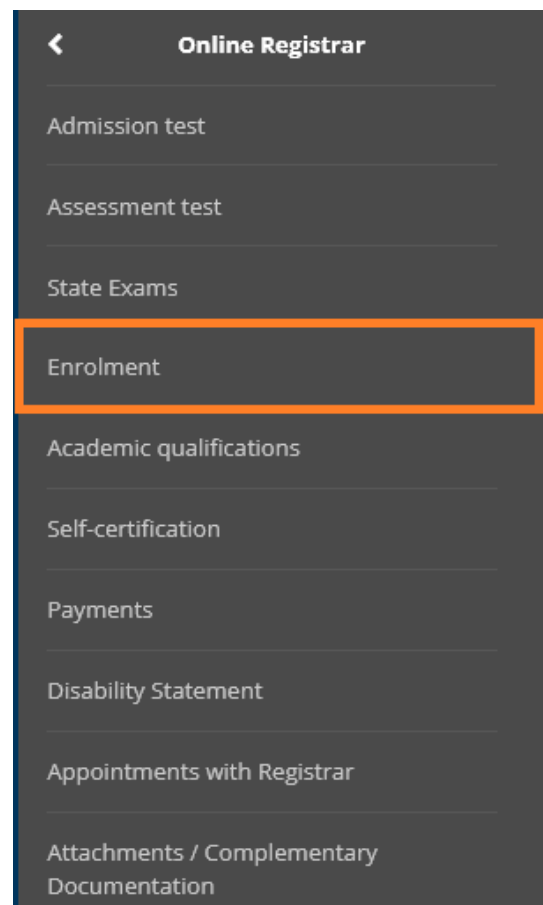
Online Registrar

Admission test

Assessment test

State Exams

Enrolment

Academic qualifications

Self-certification

Payments

Disability Statement

Appointments with Registrar

Attachments / Complementary Documentation